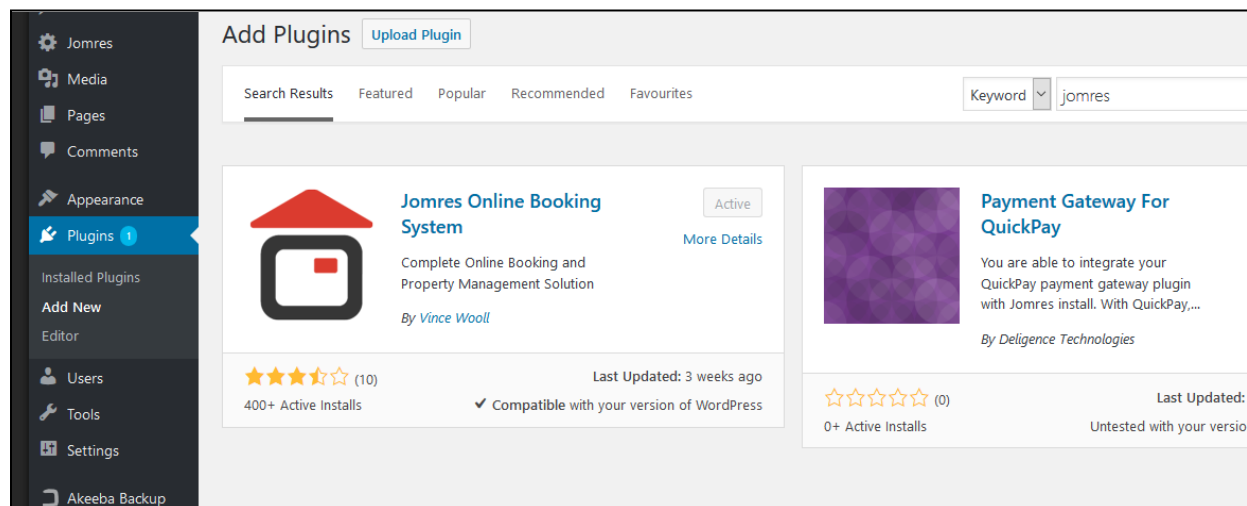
Jomres
Media
Pages
Comments
Appearance
Plugins 1
Installed Plugins
Add New
Editor
Users
Tools
Settings
Akeeba Backup

Add Plugins Upload Plugin

Search Results Featured Popular Recommended Favourites

Keyword jomres

Jomres Online Booking System

Active

More Details

Complete Online Booking and Property Management Solution

By Vince Wooll

(10)

400+ Active Installs

Last Updated: 3 weeks ago

✔ Compatible with your version of WordPress

Payment Gateway For QuickPay

You are able to integrate your QuickPay payment gateway plugin with Jomres install. With QuickPay,...

By Deligence Technologies

(0)

0+ Active Installs

Last Updated: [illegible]

Untested with your versio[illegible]